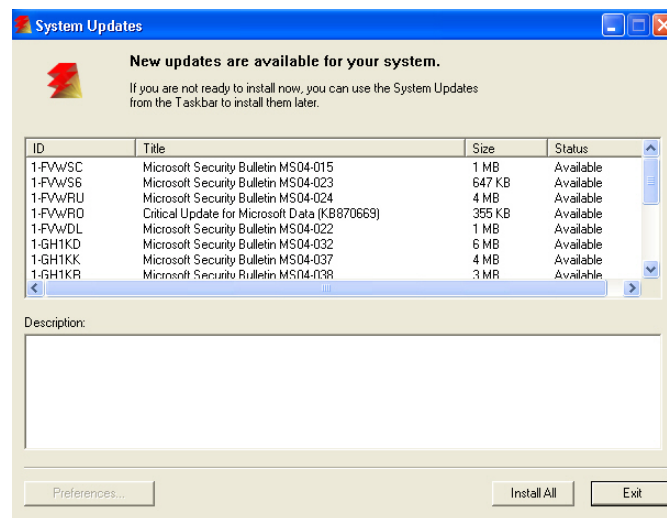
System Updates

New updates are available for your system.

If you are not ready to install now, you can use the System Updates from the Taskbar to install them later.

| ID | Title | Size | Status |
|---|---|---|---|
| 1-FVWSC | Microsoft Security Bulletin MS04-015 | 1 MB | Available |
| 1-FVWS6 | Microsoft Security Bulletin MS04-023 | 647 KB | Available |
| 1-FVWRU | Microsoft Security Bulletin MS04-024 | 4 MB | Available |
| 1-FVWRO | Critical Update for Microsoft Data (KB870669) | 355 KB | Available |
| 1-FVWDL | Microsoft Security Bulletin MS04-022 | 1 MB | Available |
| 1-GH1KD | Microsoft Security Bulletin MS04-032 | 6 MB | Available |
| 1-GH1KK | Microsoft Security Bulletin MS04-037 | 4 MB | Available |
| 1-GH1KB | Microsoft Security Bulletin MS04-038 | 3 MB | Available |

Description:

Preferences...

Install All

Exit